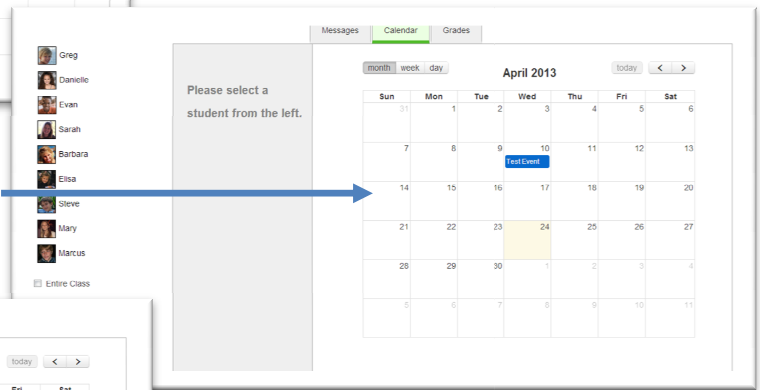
Messages Calendar Grades

Greg
Danielle
Evan
Sarah
Barbara
Elisa
Steve
Mary
Marcus

Entire Class

Please select a student from the left.

month week day

April 2013

today < >

| Sun | Mon | Tue | Wed | Thu | Fri | Sat |
|---|---|---|---|---|---|---|
| 31 | 1 | 2 | 3 | 4 | 5 | 6 |
| 7 | 8 | 9 | 10 Test Event | 11 | 12 | 13 |
| 14 | 15 | 16 | 17 | 18 | 19 | 20 |
| 21 | 22 | 23 | 24 | 25 | 26 | 27 |
| 28 | 29 | 30 | 1 | 2 | 3 | 4 |
| 5 | 6 | 7 | 8 | 9 | 10 | 11 |

today < >

Fri Sat